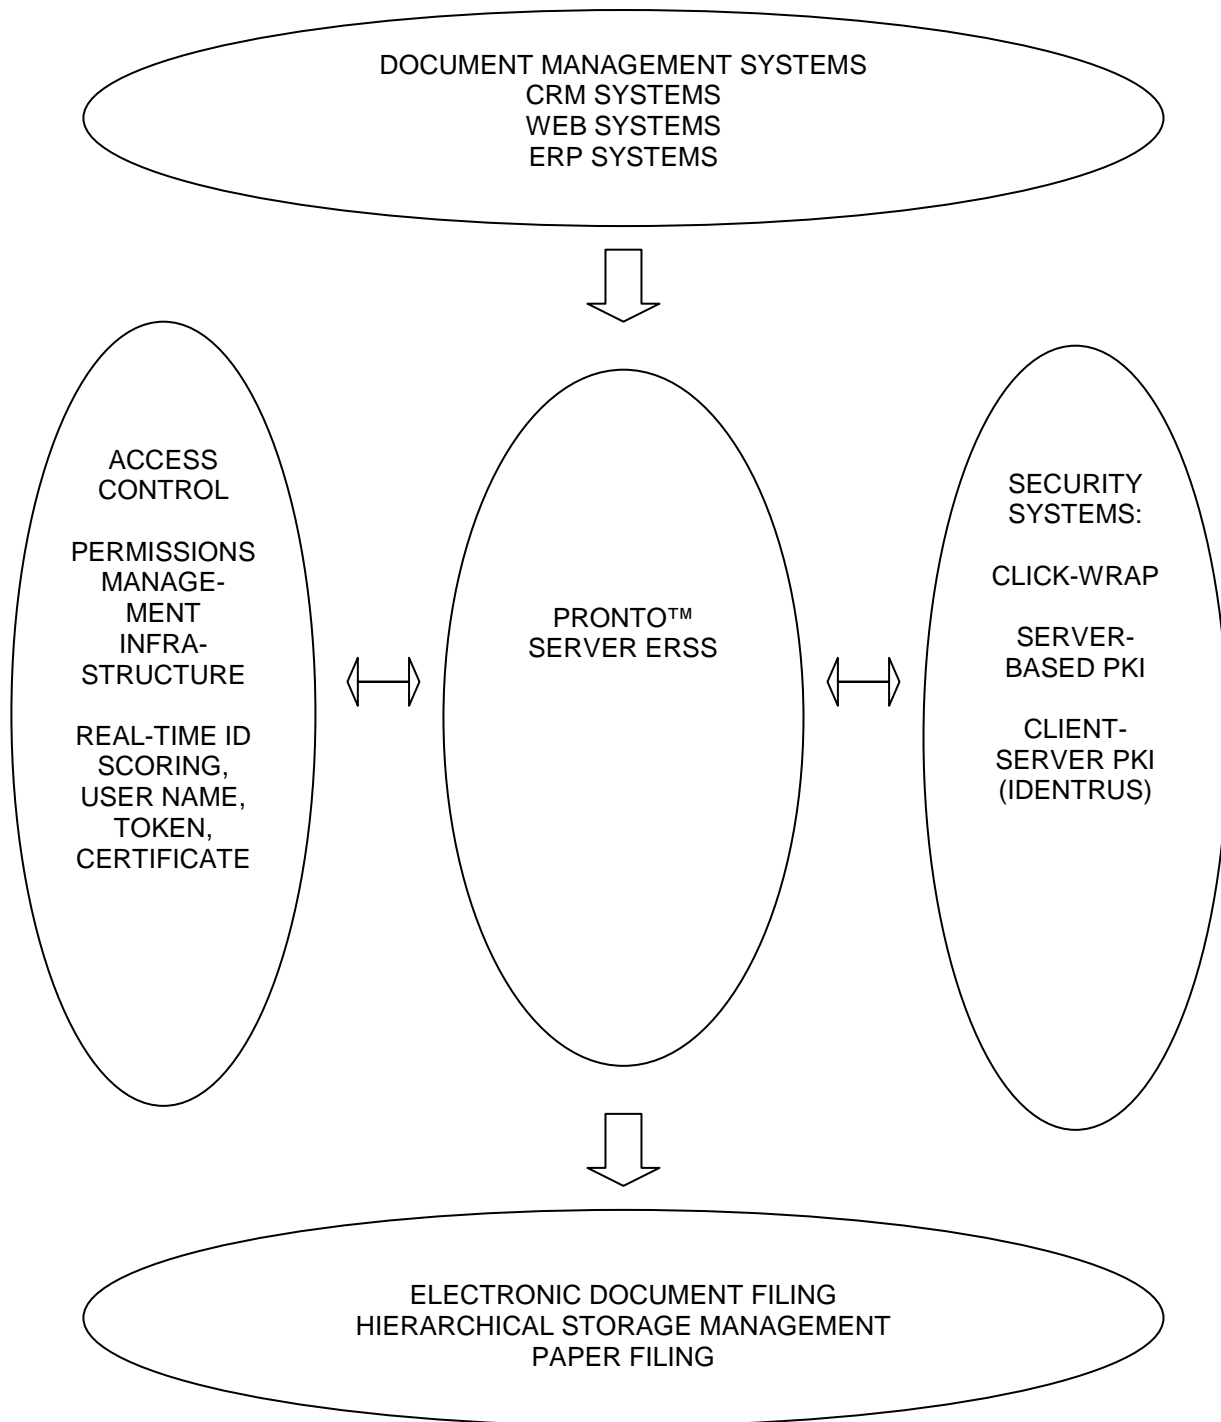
DOCUMENT MANAGEMENT SYSTEMS
CRM SYSTEMS
WEB SYSTEMS
ERP SYSTEMS

ACCESS CONTROL

PERMISSIONS MANAGEMENT INFRASTRUCTURE

REAL-TIME ID SCORING, USER NAME, TOKEN, CERTIFICATE

PRONTO™
SERVER ERSS

SECURITY SYSTEMS:

CLICK-WRAP

SERVER-BASED PKI

CLIENT-SERVER PKI (IDENTRUS)

ELECTRONIC DOCUMENT FILING
HIERARCHICAL STORAGE MANAGEMENT
PAPER FILING